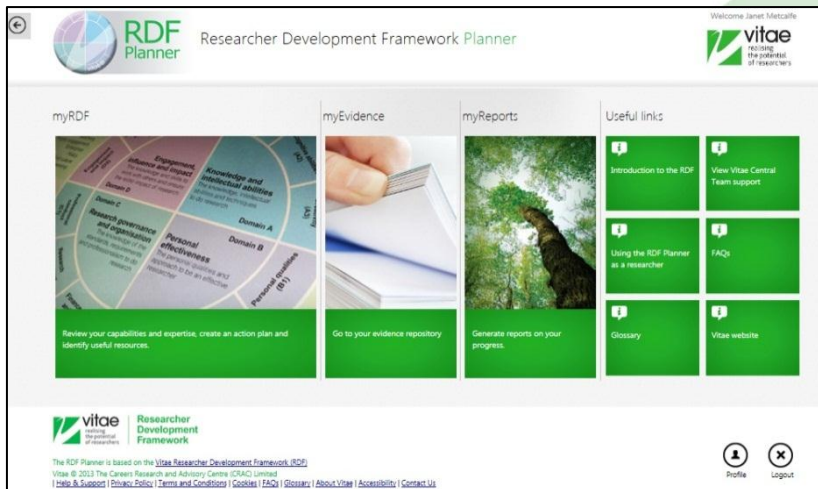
RDF Planner

Researcher Development Framework Planner

Welcome Janet Metcalfe

vitae realising the potential of researchers

myRDF

Engagement, influence and impact
Knowledge and intellectual abilities
Domain D
Domain C
Domain A
Research governance and organisation
Personal effectiveness
Domain B
Personal qualities (B1)

Review your capabilities and expertise, create an action plan and identify useful resources.

myEvidence

Go to your evidence repository

myReports

Generate reports on your progress.

Useful links

Introduction to the RDF

View Vitae Central Team support

Using the RDF Planner as a researcher

FAQs

Glossary

Vitae website

vitae realising the potential of researchers | Researcher Development Framework

The RDF Planner is based on the Vitae Researcher Development Framework (RDF)
Vitae © 2013 The Careers Research and Advisory Centre (CRAC) Limited
| Help & Support | Privacy Policy | Terms and Conditions | Cookies | FAQs | Glossary | About Vitae | Accessibility | Contact Us

Profile

Logout